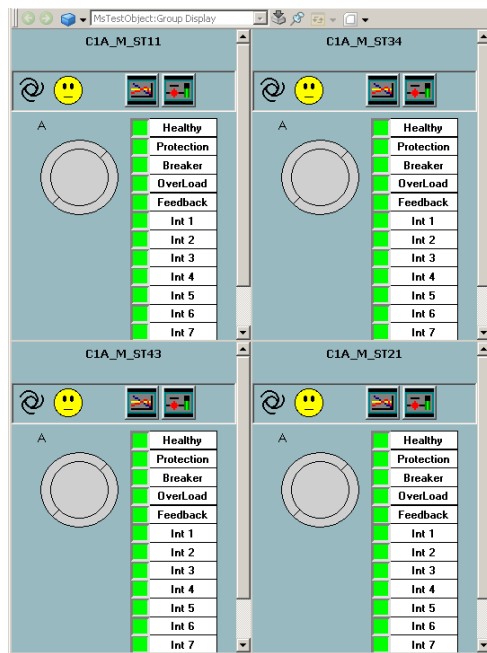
MsTestObject:Group Display

C1A_M_ST11

A

Healthy
Protection
Breaker
OverLoad
Feedback
Int 1
Int 2
Int 3
Int 4
Int 5
Int 6
Int 7

C1A_M_ST34

A

Healthy
Protection
Breaker
OverLoad
Feedback
Int 1
Int 2
Int 3
Int 4
Int 5
Int 6
Int 7

C1A_M_ST43

A

Healthy
Protection
Breaker
OverLoad
Feedback
Int 1
Int 2
Int 3
Int 4
Int 5
Int 6
Int 7

C1A_M_ST21

A

Healthy
Protection
Breaker
OverLoad
Feedback
Int 1
Int 2
Int 3
Int 4
Int 5
Int 6
Int 7